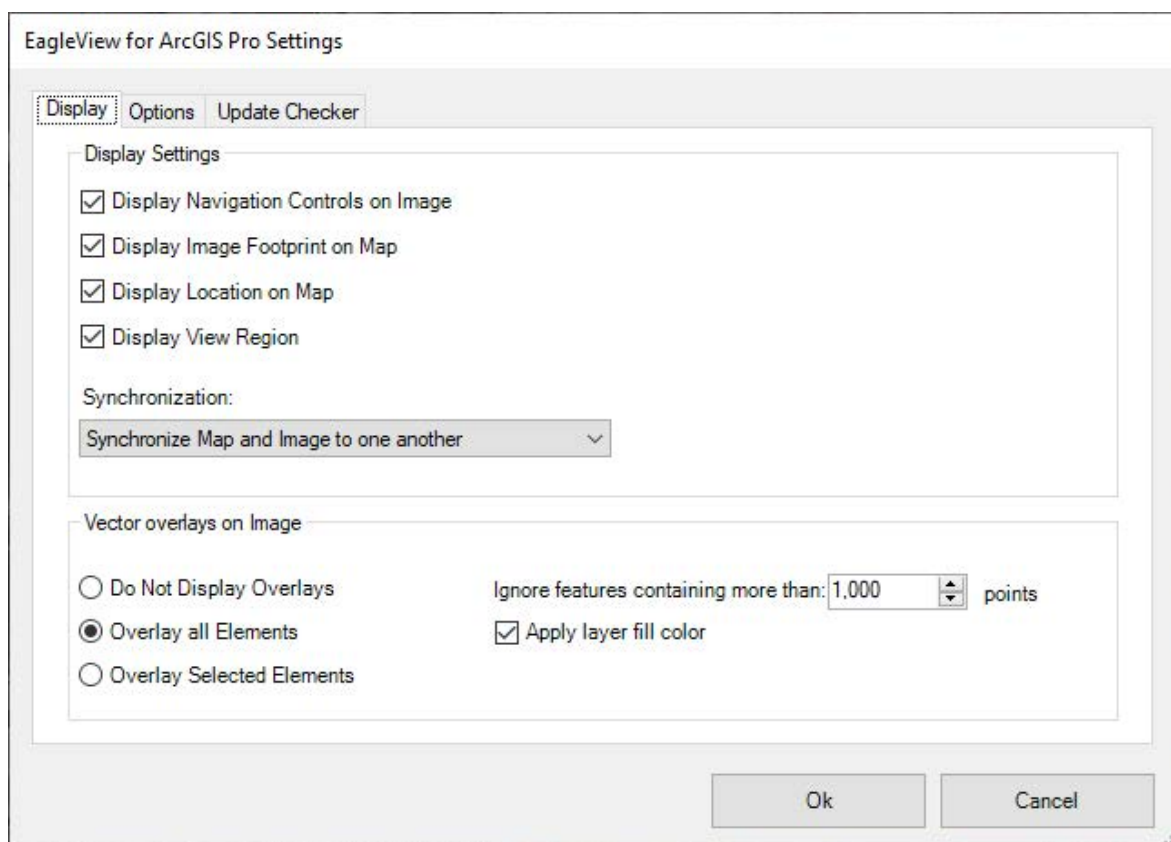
EagleView for ArcGIS Pro Settings

Display Options Update Checker

Display Settings

Display Navigation Controls on Image

Display Image Footprint on Map

Display Location on Map

Display View Region

Synchronization:

Synchronize Map and Image to one another

Vector overlays on Image

Do Not Display Overlays

Overlay all Elements

Overlay Selected Elements

Ignore features containing more than: 1,000 points

Apply layer fill color

Ok Cancel